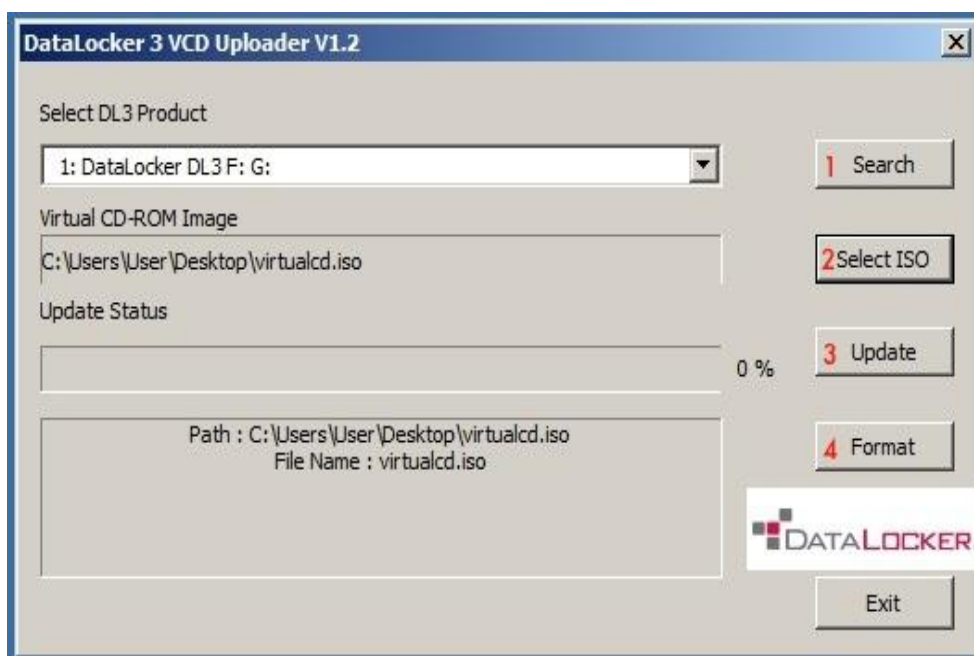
DataLocker 3 VCD Uploader V1.2

Select DL3 Product

1: DataLocker DL3 F: G:

1 Search

Virtual CD-ROM Image

C:\Users\User\Desktop\virtualcd.iso

2 Select ISO

Update Status

0 %

3 Update

Path : C:\Users\User\Desktop\virtualcd.iso
File Name : virtualcd.iso

4 Format

DATALOCKER

Exit